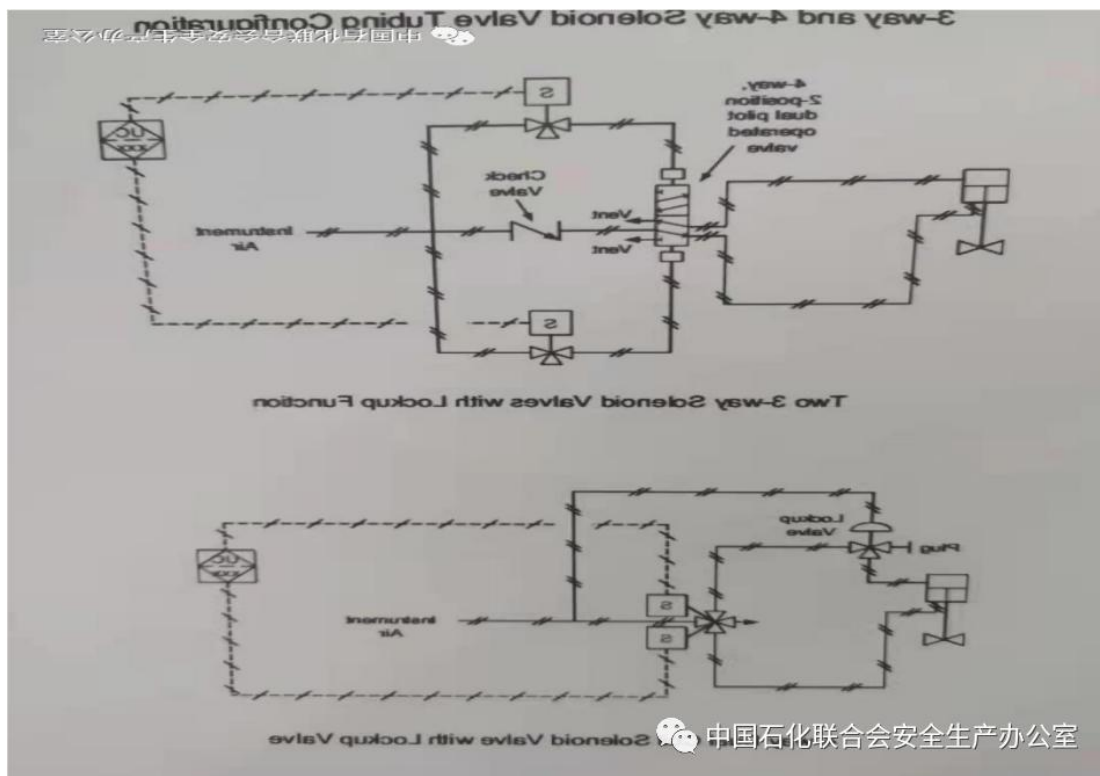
3-way and 4-way Solenoid Valve Tubing Configuration

中国石化联合会安全生产办公室

S

UC
XXX

4-way, 2-position dual pilot operated valve

Check Valve

Vent

Instrument Air

Vent

S

Two 3-way Solenoid Valves with Lockup Function

Lockup Valve

Plug

UC
XXX

S

Instrument Air

S

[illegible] Solenoid Valve with Lockup Valve

中国石化联合会安全生产办公室